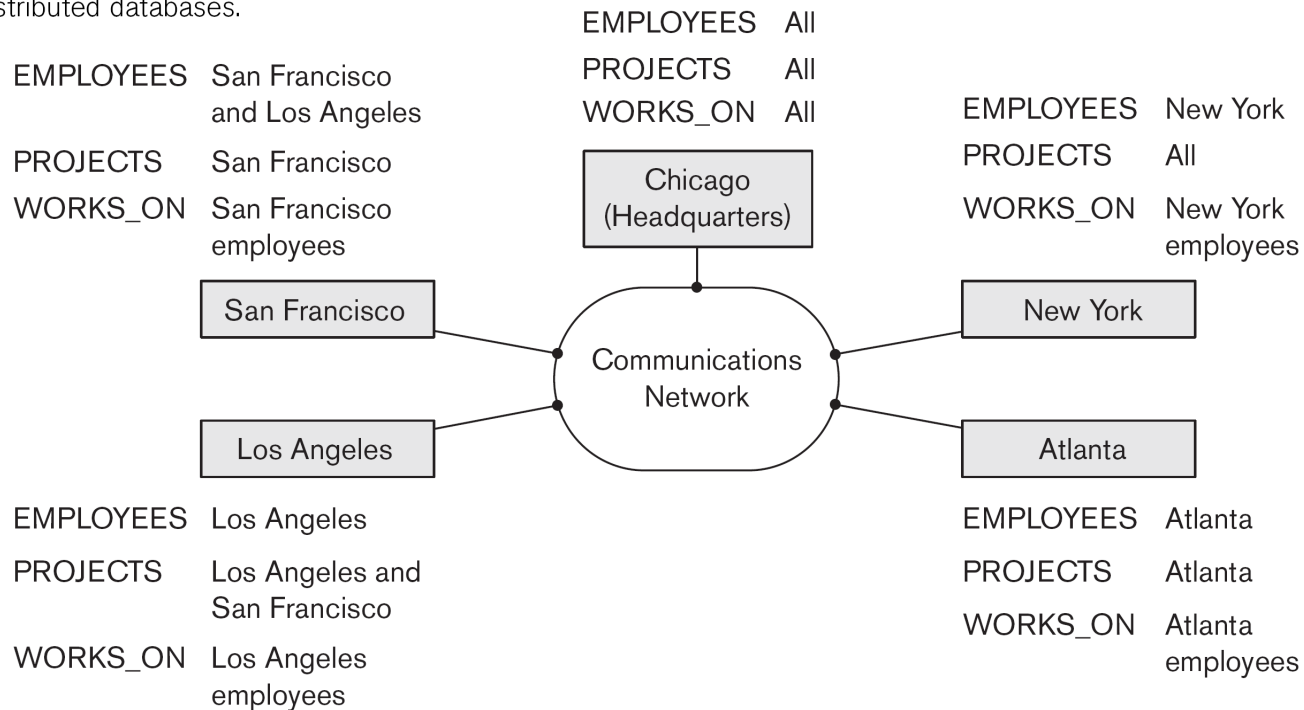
stributed databases.

EMPLOYEES All
PROJECTS All
WORKS_ON All

Chicago (Headquarters)

EMPLOYEES San Francisco and Los Angeles
PROJECTS San Francisco
WORKS_ON San Francisco employees

EMPLOYEES New York
PROJECTS All
WORKS_ON New York employees

San Francisco

New York

Communications Network

Los Angeles

Atlanta

EMPLOYEES Los Angeles
PROJECTS Los Angeles and San Francisco
WORKS_ON Los Angeles employees

EMPLOYEES Atlanta
PROJECTS Atlanta
WORKS_ON Atlanta employees